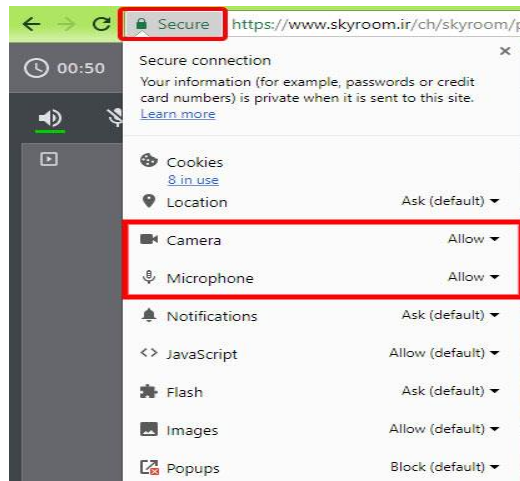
Secure https://www.skyroom.ir/ch/skyroom/p

00:50

Secure connection

Your information (for example, passwords or credit card numbers) is private when it is sent to this site. Learn more

×

Cookies
8 in use

Location Ask (default)

Camera Allow

Microphone Allow

Notifications Ask (default)

JavaScript Allow (default)

Flash Ask (default)

Images Allow (default)

Popups Block (default)